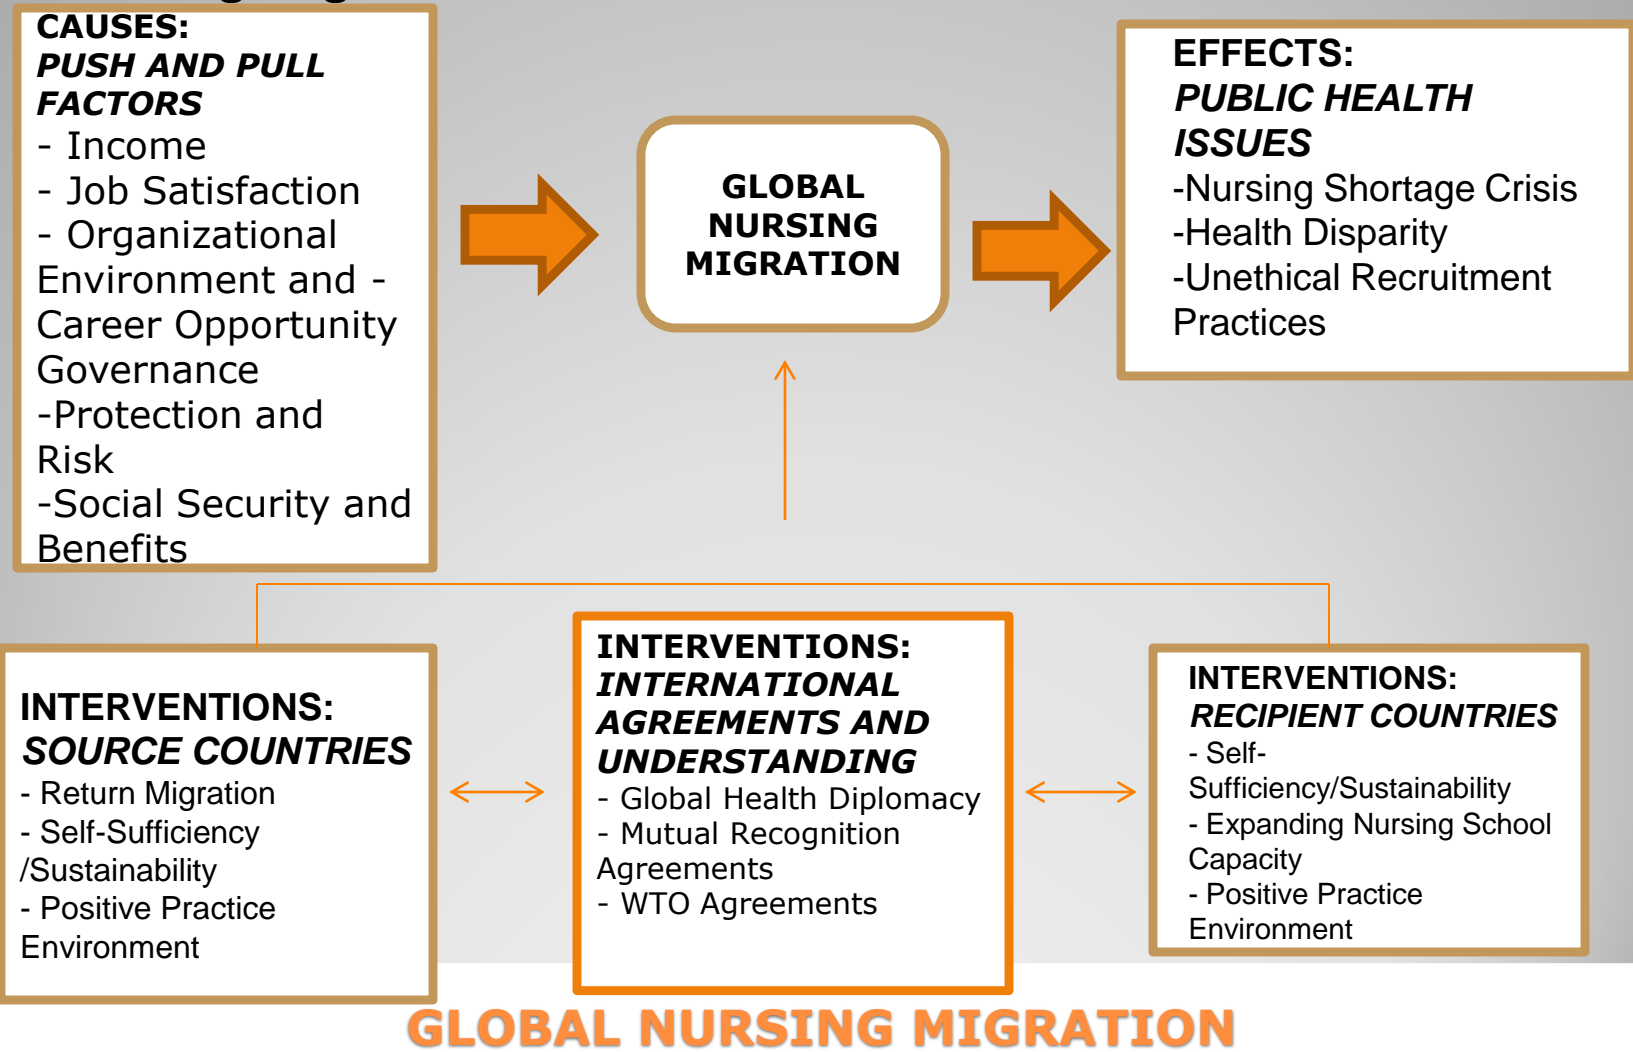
CAUSES:
PUSH AND PULL FACTORS
- Income
- Job Satisfaction
- Organizational Environment and - Career Opportunity Governance
-Protection and Risk
-Social Security and Benefits

GLOBAL NURSING MIGRATION

EFFECTS:
PUBLIC HEALTH ISSUES
-Nursing Shortage Crisis
-Health Disparity
-Unethical Recruitment Practices

INTERVENTIONS:
SOURCE COUNTRIES
- Return Migration
- Self-Sufficiency /Sustainability
- Positive Practice Environment

INTERVENTIONS:
INTERNATIONAL AGREEMENTS AND UNDERSTANDING
- Global Health Diplomacy
- Mutual Recognition Agreements
- WTO Agreements

INTERVENTIONS:
RECIPIENT COUNTRIES
- Self-Sufficiency/Sustainability
- Expanding Nursing School Capacity
- Positive Practice Environment

GLOBAL NURSING MIGRATION